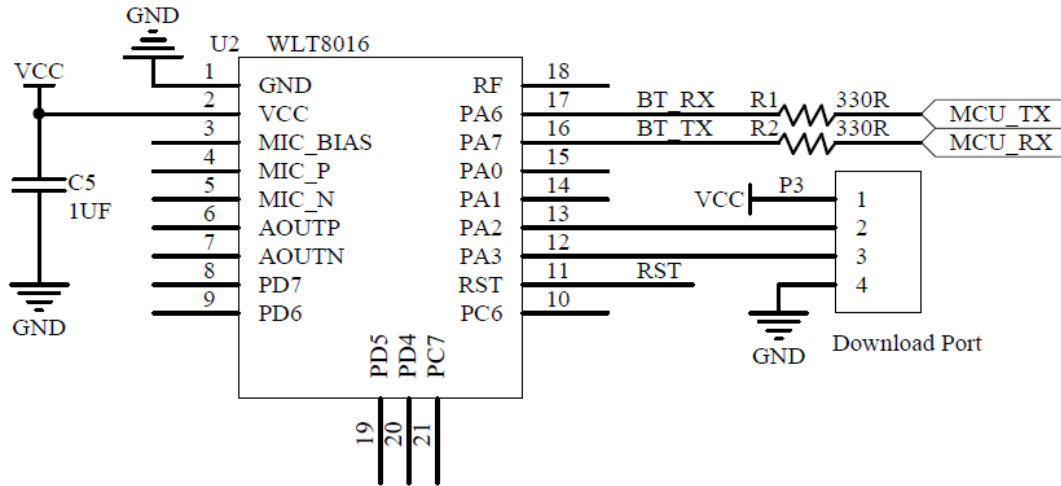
GND
U2 WLT8016
VCC
1 GND
2 VCC
3 MIC_BIAS
4 MIC_P
5 MIC_N
6 AOUTP
7 AOUTN
8 PD7
9 PD6
C5
1UF
GND
RF 18
PA6 17
PA7 16
PA0 15
PA1 14
PA2 13
PA3 12
RST 11
PC6 10
BT_RX R1 330R MCU_TX
BT_TX R2 330R MCU_RX
VCC P3
1
2
3
4
RST
GND
Download Port
PD5 PD4 PC7
19 20 21